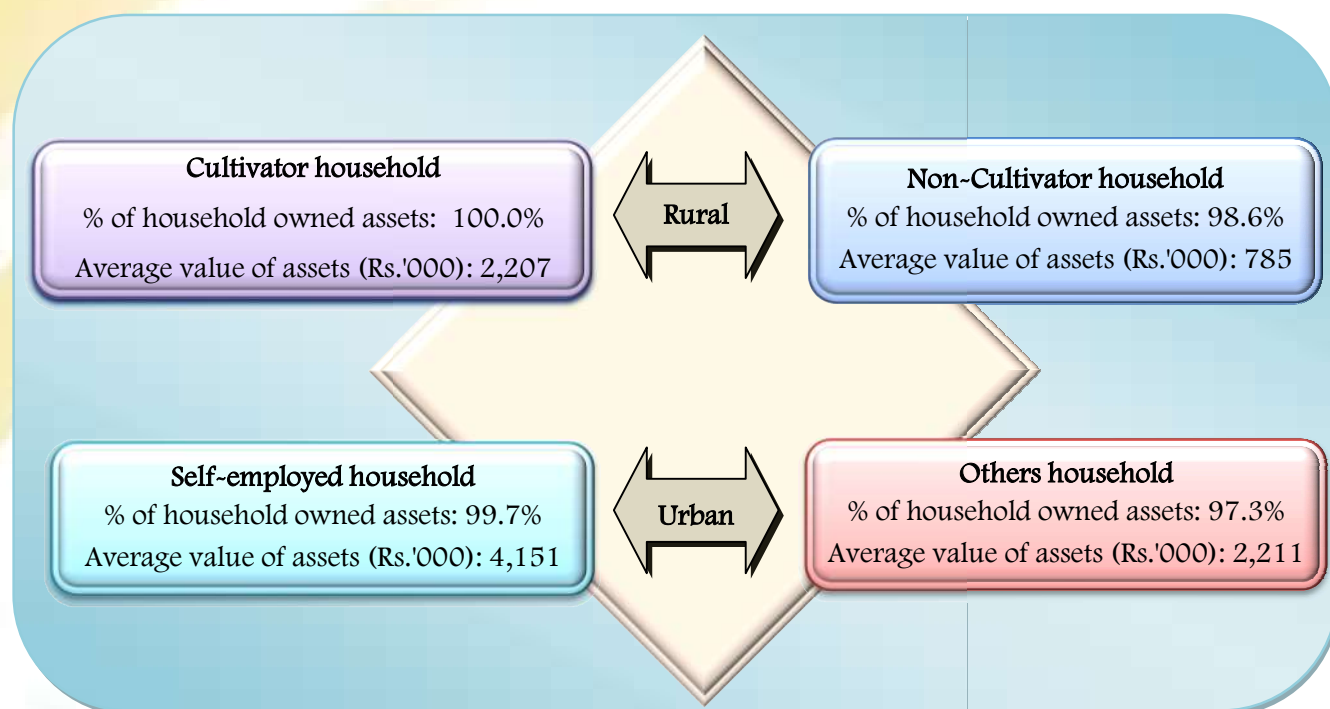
Cultivator household
% of household owned assets: 100.0%
Average value of assets (Rs.'000): 2,207

Rural

Non-Cultivator household
% of household owned assets: 98.6%
Average value of assets (Rs.'000): 785

Self-employed household
% of household owned assets: 99.7%
Average value of assets (Rs.'000): 4,151

Urban

Others household
% of household owned assets: 97.3%
Average value of assets (Rs.'000): 2,211